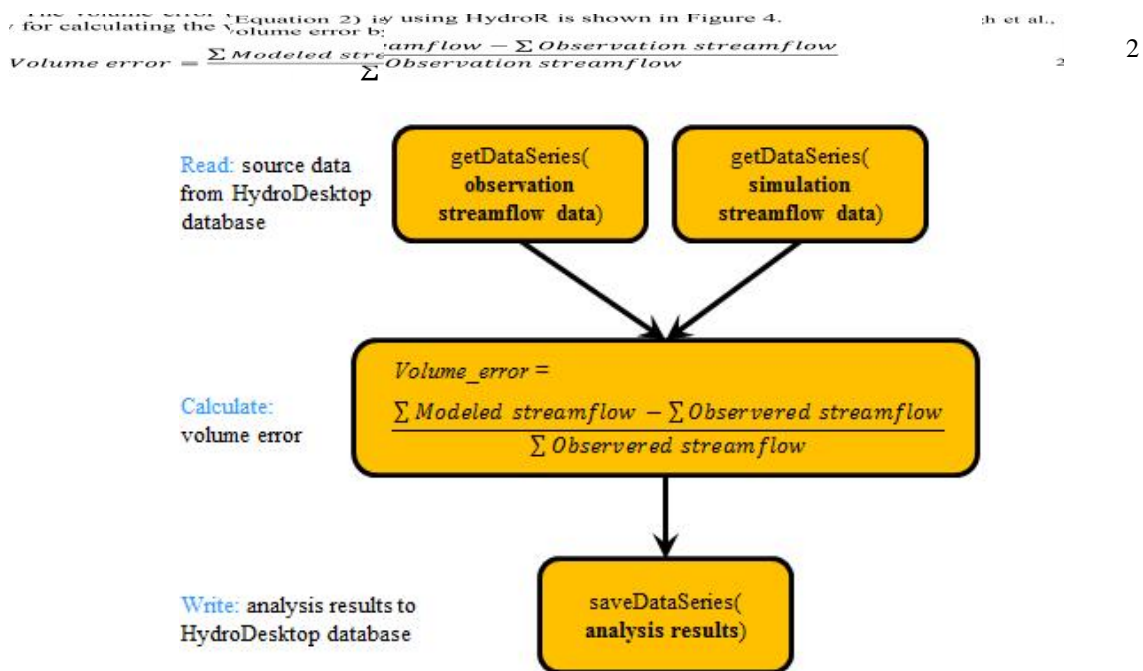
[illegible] (Equation 2) is using HydroR is shown in Figure 4. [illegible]h et al.,
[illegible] for calculating the volume error b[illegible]

$Volume\ error = \frac{\sum Modeled\ str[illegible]amflow - \sum Observation\ streamflow}{\sum Observation\ streamflow}$ 2

2

Read: source data from HydroDesktop database

getDataSeries( **observation streamflow data**)

getDataSeries( **simulation streamflow data**)

Calculate: volume error

$Volume\_error = \frac{\sum Modeled\ streamflow - \sum Observed\ streamflow}{\sum Observered\ streamflow}$

Write: analysis results to HydroDesktop database

saveDataSeries( **analysis results**)